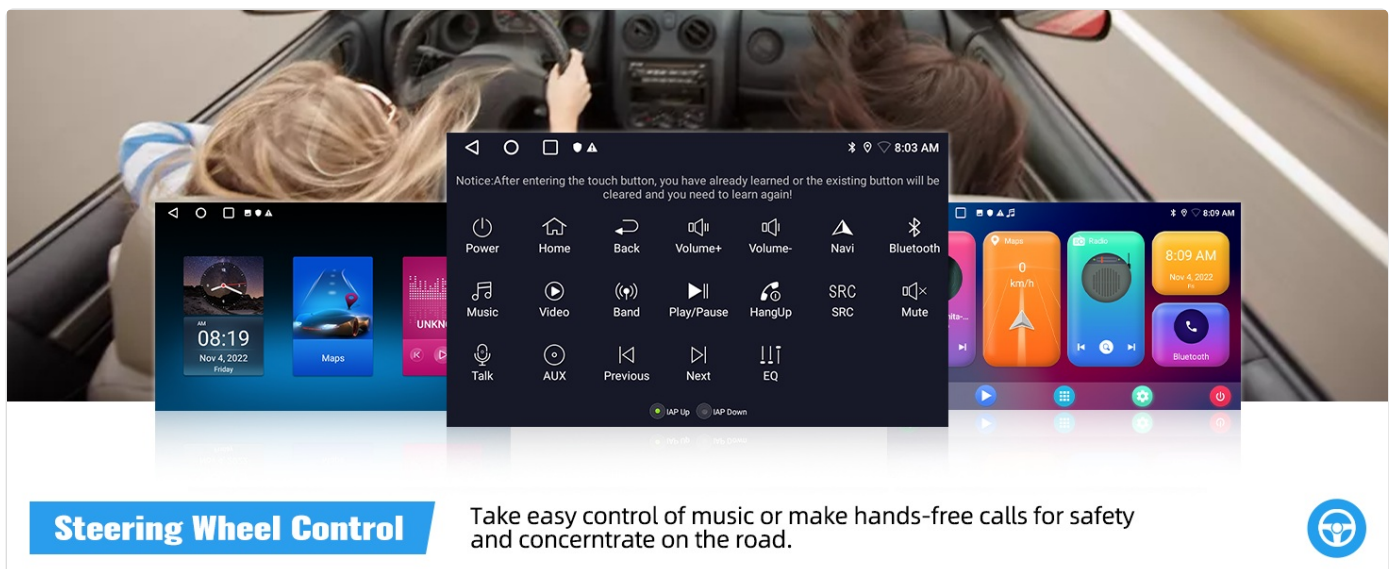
08:19
Nov 4, 2022
Friday

Maps

UNKNO

8:03 AM

Notice:After entering the touch button, you have already learned or the existing button will be cleared and you need to learn again!

Power
Home
Back
Volume+
Volume-
Navi
Bluetooth
Music
Video
Band
Play/Pause
HangUp
SRC
SRC
Mute
Talk
AUX
Previous
Next
EQ

IAP Up
IAP Down

8:09 AM

Maps
0
km/h

Radio

8:09 AM
Nov 4, 2022

Bluetooth

Steering Wheel Control

Take easy control of music or make hands-free calls for safety and concerntrate on the road.